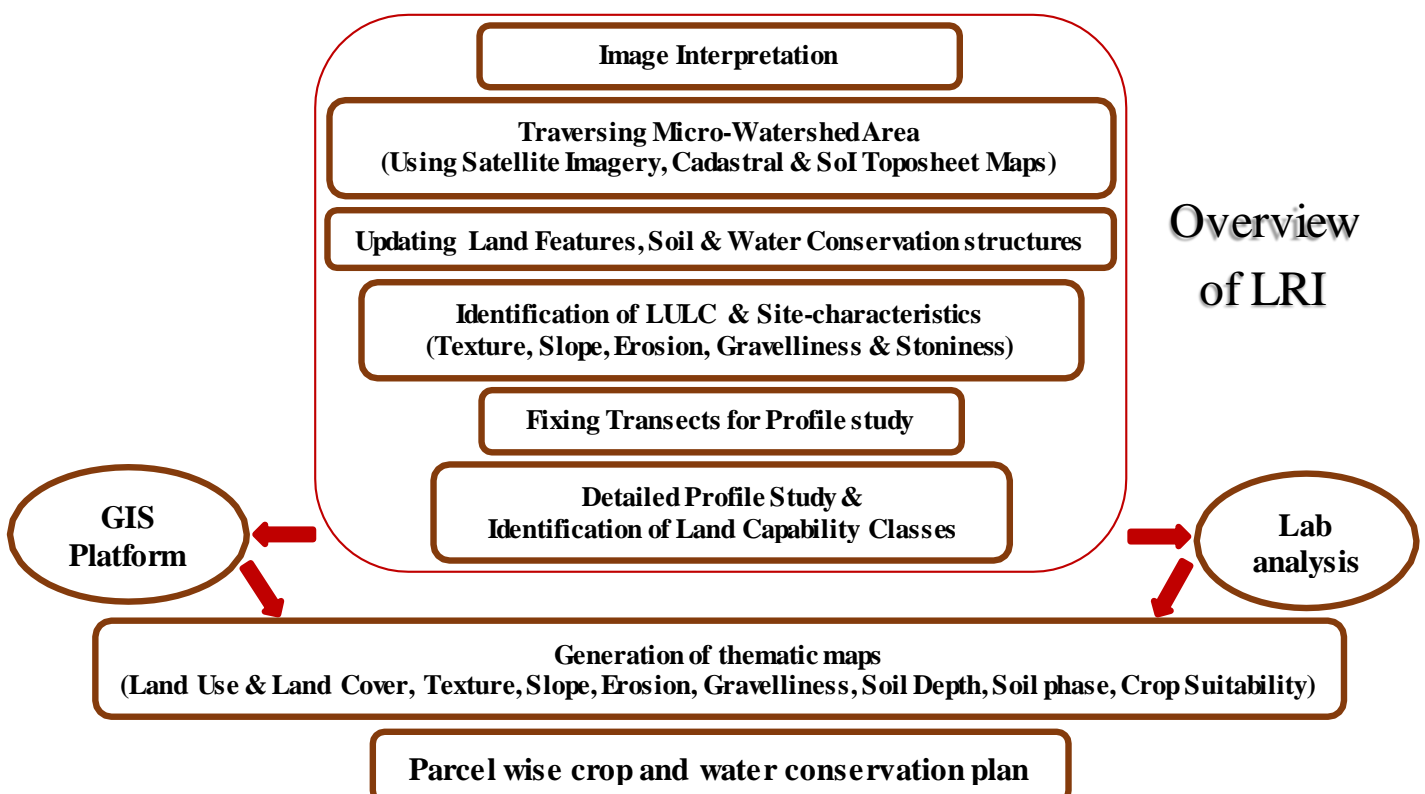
Image Interpretation

Traversing Micro-Watershed Area
(Using Satellite Imagery, Cadastral & SoI Toposheet Maps)

Updating Land Features, Soil & Water Conservation structures

Identification of LULC & Site-characteristics
(Texture, Slope, Erosion, Gravelliness & Stoniness)

Fixing Transects for Profile study

Detailed Profile Study &
Identification of Land Capability Classes

Overview of LRI

GIS Platform

Lab analysis

Generation of thematic maps
(Land Use & Land Cover, Texture, Slope, Erosion, Gravelliness, Soil Depth, Soil phase, Crop Suitability)

Parcel wise crop and water conservation plan